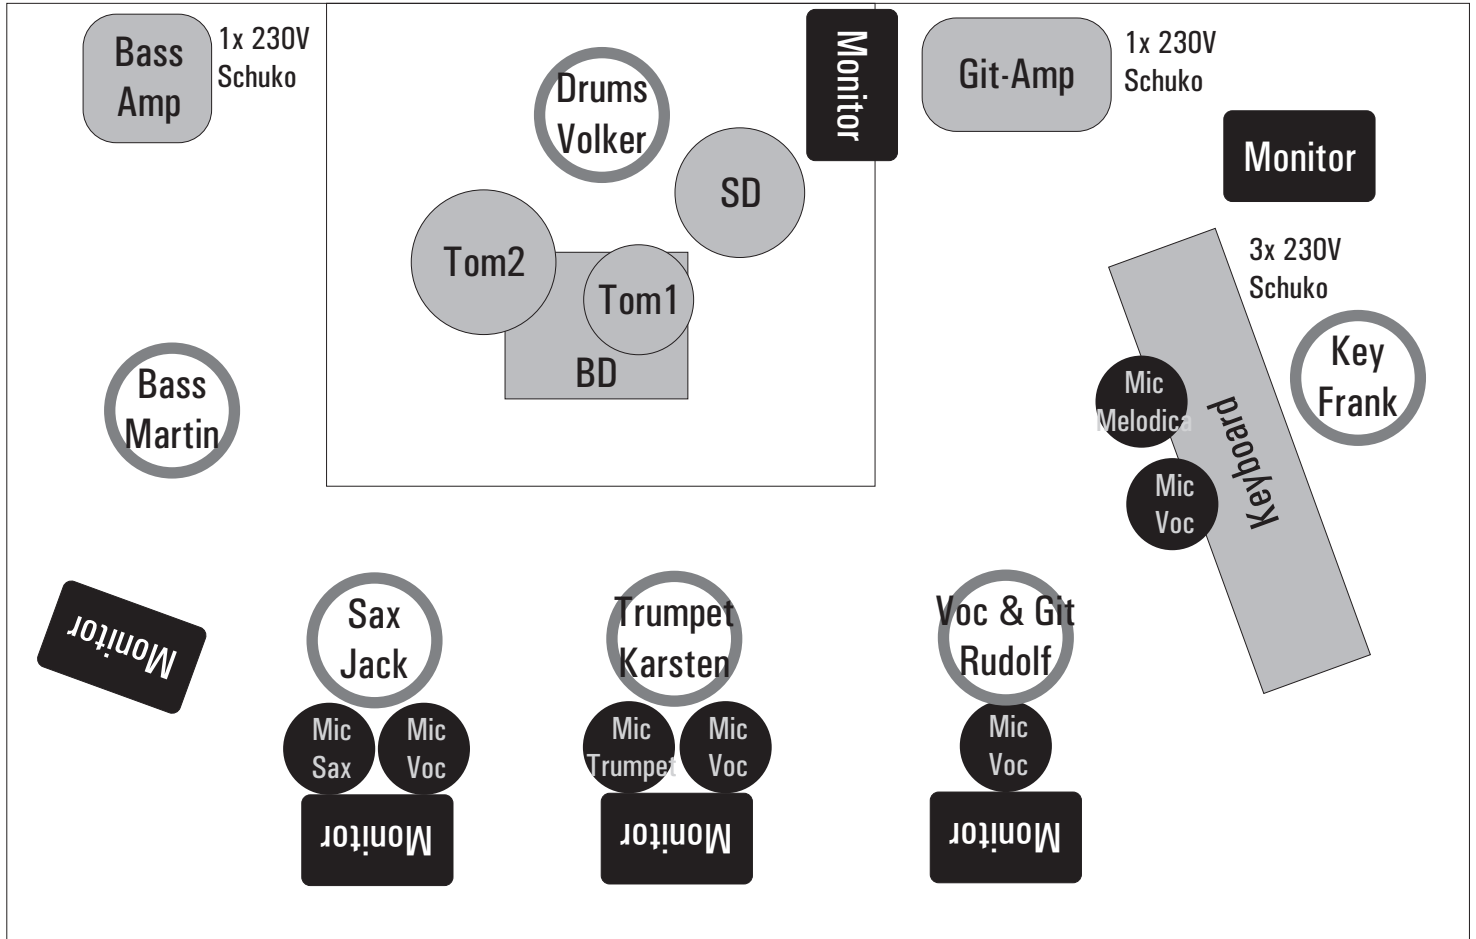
Bass Amp

1x 230V Schuko

Drums Volker

Monitor

Git-Amp

1x 230V Schuko

Monitor

SD

Tom2

Tom1

BD

3x 230V Schuko

Key Frank

Mic Melodica

Keyboard

Mic Voc

Bass Martin

Monitor

Sax Jack

Mic Sax

Mic Voc

Monitor

Trumpet Karsten

Mic Trumpet

Mic Voc

Monitor

Voc & Git Rudolf

Mic Voc

Monitor